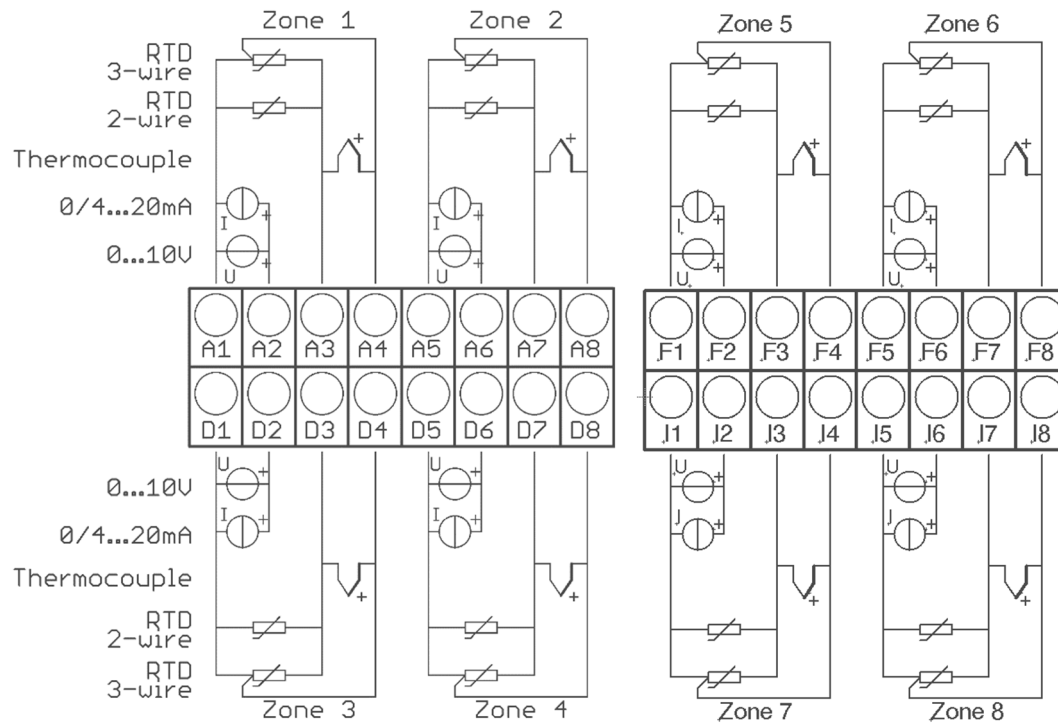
Zone 1
Zone 2
Zone 5
Zone 6

RTD 3-wire
RTD 2-wire
Thermocouple
0/4...20mA
0...10V

+ I + U +
+ I + U +
+ I + U +
+ I + U +

| A1 | A2 | A3 | A4 | A5 | A6 | A7 | A8 |
|---|---|---|---|---|---|---|---|
| D1 | D2 | D3 | D4 | D5 | D6 | D7 | D8 |

| F1 | F2 | F3 | F4 | F5 | F6 | F7 | F8 |
|---|---|---|---|---|---|---|---|
| I1 | I2 | I3 | I4 | I5 | I6 | I7 | I8 |

0...10V
0/4...20mA
Thermocouple
RTD 2-wire
RTD 3-wire

U + I + +
U + I + +
U + I + +
U + I + +

Zone 3
Zone 4
Zone 7
Zone 8